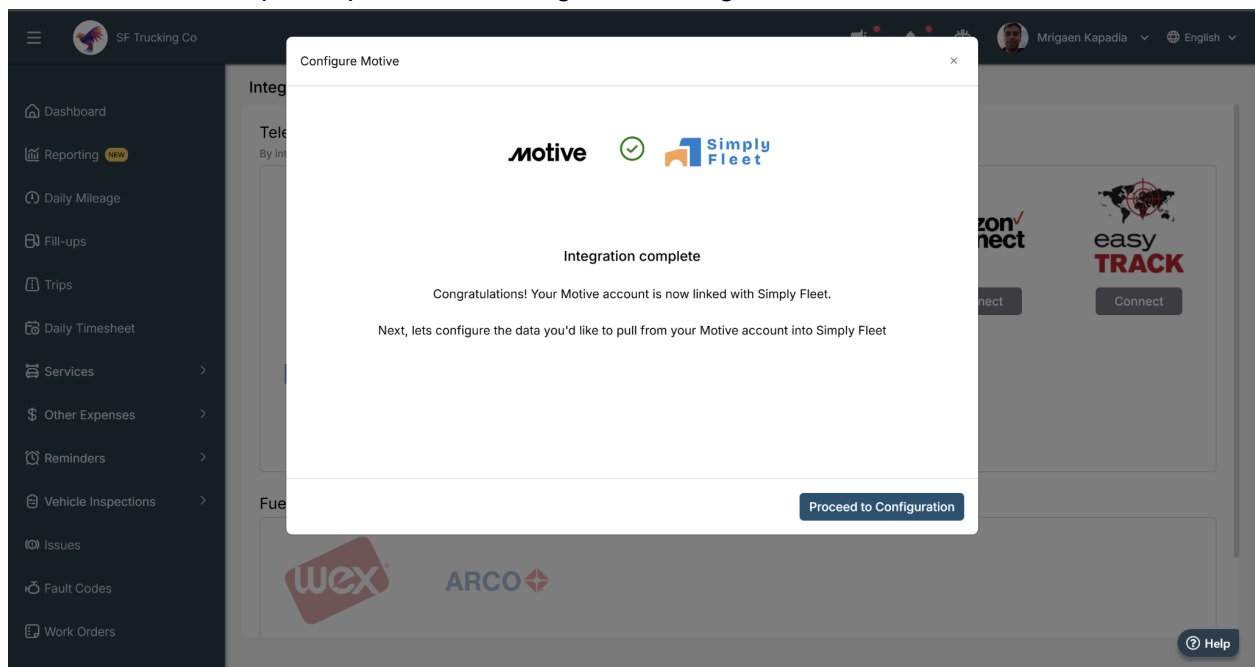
SF Trucking Co

Mrigaen Kapadia English

Dashboard
Reporting NEW
Daily Mileage
Fill-ups
Trips
Daily Timesheet
Services
Other Expenses
Reminders
Vehicle Inspections
Issues
Fault Codes
Work Orders

Integ
Tele
By int

zon
nect
nect

easy TRACK
Connect

Fue

WEX
ARCO

Configure Motive ×

motive Simply Fleet

Integration complete

Congratulations! Your Motive account is now linked with Simply Fleet.

Next, lets configure the data you'd like to pull from your Motive account into Simply Fleet

Proceed to Configuration

Help